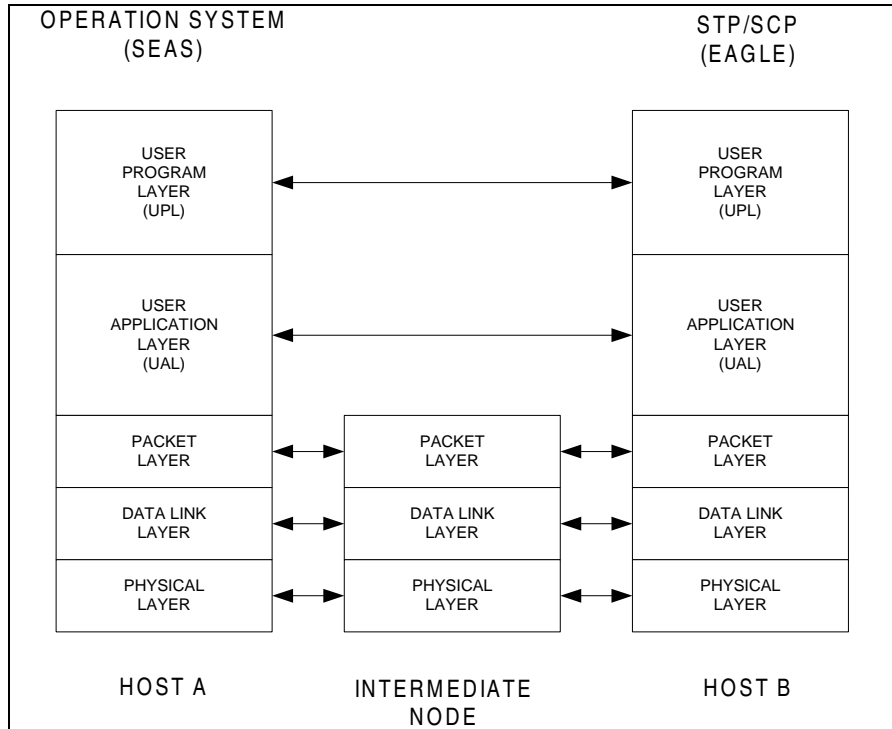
OPERATION SYSTEM
(SEAS)

STP/SCP
(EAGLE)

USER
PROGRAM
LAYER
(UPL)

USER
PROGRAM
LAYER
(UPL)

USER
APPLICATION
LAYER
(UAL)

USER
APPLICATION
LAYER
(UAL)

PACKET
LAYER

PACKET
LAYER

PACKET
LAYER

DATA LINK
LAYER

DATA LINK
LAYER

DATA LINK
LAYER

PHYSICAL
LAYER

PHYSICAL
LAYER

PHYSICAL
LAYER

HOST A

INTERMEDIATE
NODE

HOST B